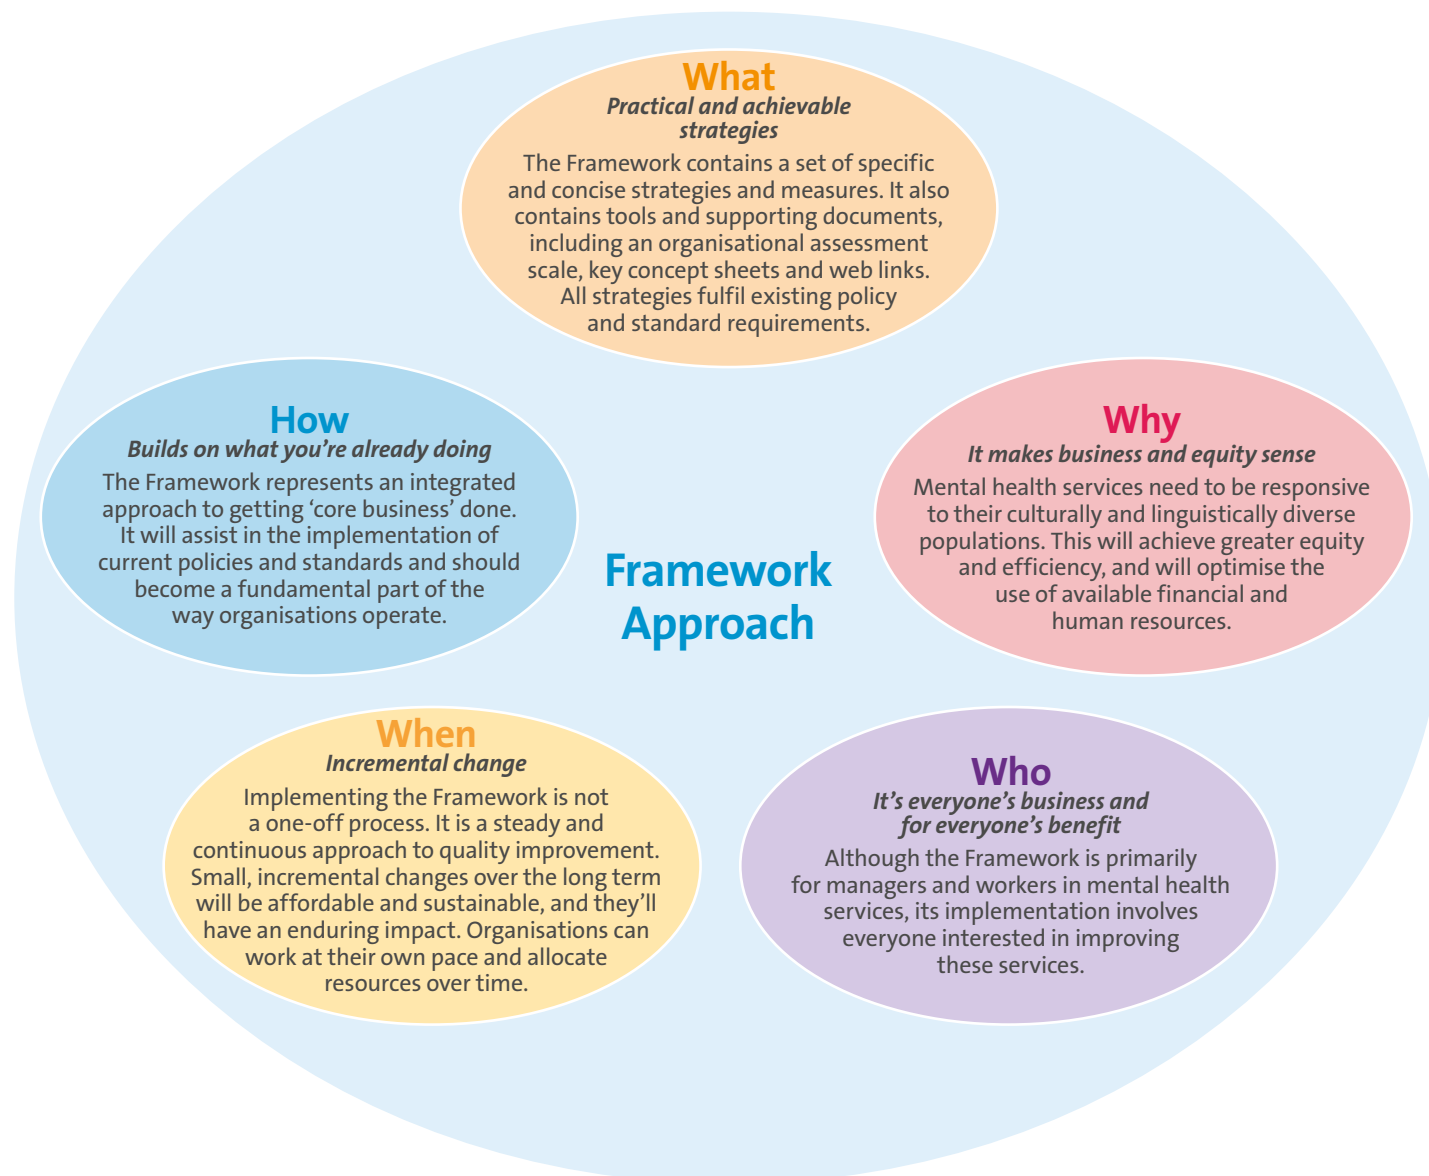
What
Practical and achievable strategies
The Framework contains a set of specific and concise strategies and measures. It also contains tools and supporting documents, including an organisational assessment scale, key concept sheets and web links. All strategies fulfil existing policy and standard requirements.

How
Builds on what you're already doing
The Framework represents an integrated approach to getting 'core business' done. It will assist in the implementation of current policies and standards and should become a fundamental part of the way organisations operate.

Framework Approach

Why
It makes business and equity sense
Mental health services need to be responsive to their culturally and linguistically diverse populations. This will achieve greater equity and efficiency, and will optimise the use of available financial and human resources.

When
Incremental change
Implementing the Framework is not a one-off process. It is a steady and continuous approach to quality improvement. Small, incremental changes over the long term will be affordable and sustainable, and they'll have an enduring impact. Organisations can work at their own pace and allocate resources over time.

Who
It's everyone's business and for everyone's benefit
Although the Framework is primarily for managers and workers in mental health services, its implementation involves everyone interested in improving these services.